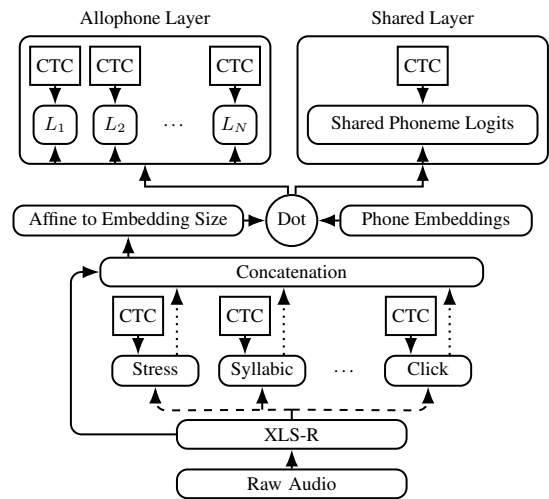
Allophone Layer

Shared Layer

CTC

CTC

CTC

CTC

$L_1$

$L_2$

$\cdots$

$L_N$

Shared Phoneme Logits

Affine to Embedding Size

Dot

Phone Embeddings

Concatenation

CTC

CTC

CTC

Stress

Syllabic

$\cdots$

Click

XLS-R

Raw Audio